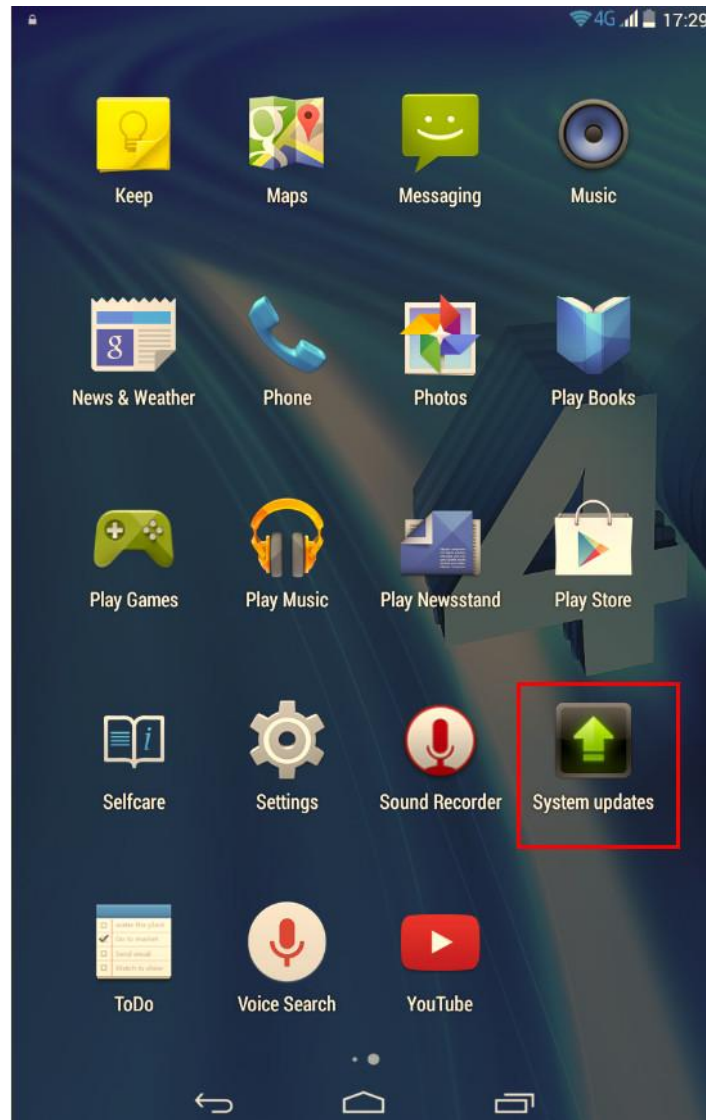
4G 17:29

Keep
Maps
Messaging
Music

News & Weather
Phone
Photos
Play Books

Play Games
Play Music
Play Newsstand
Play Store

Selfcare
Settings
Sound Recorder
System updates

ToDo
Voice Search
YouTube